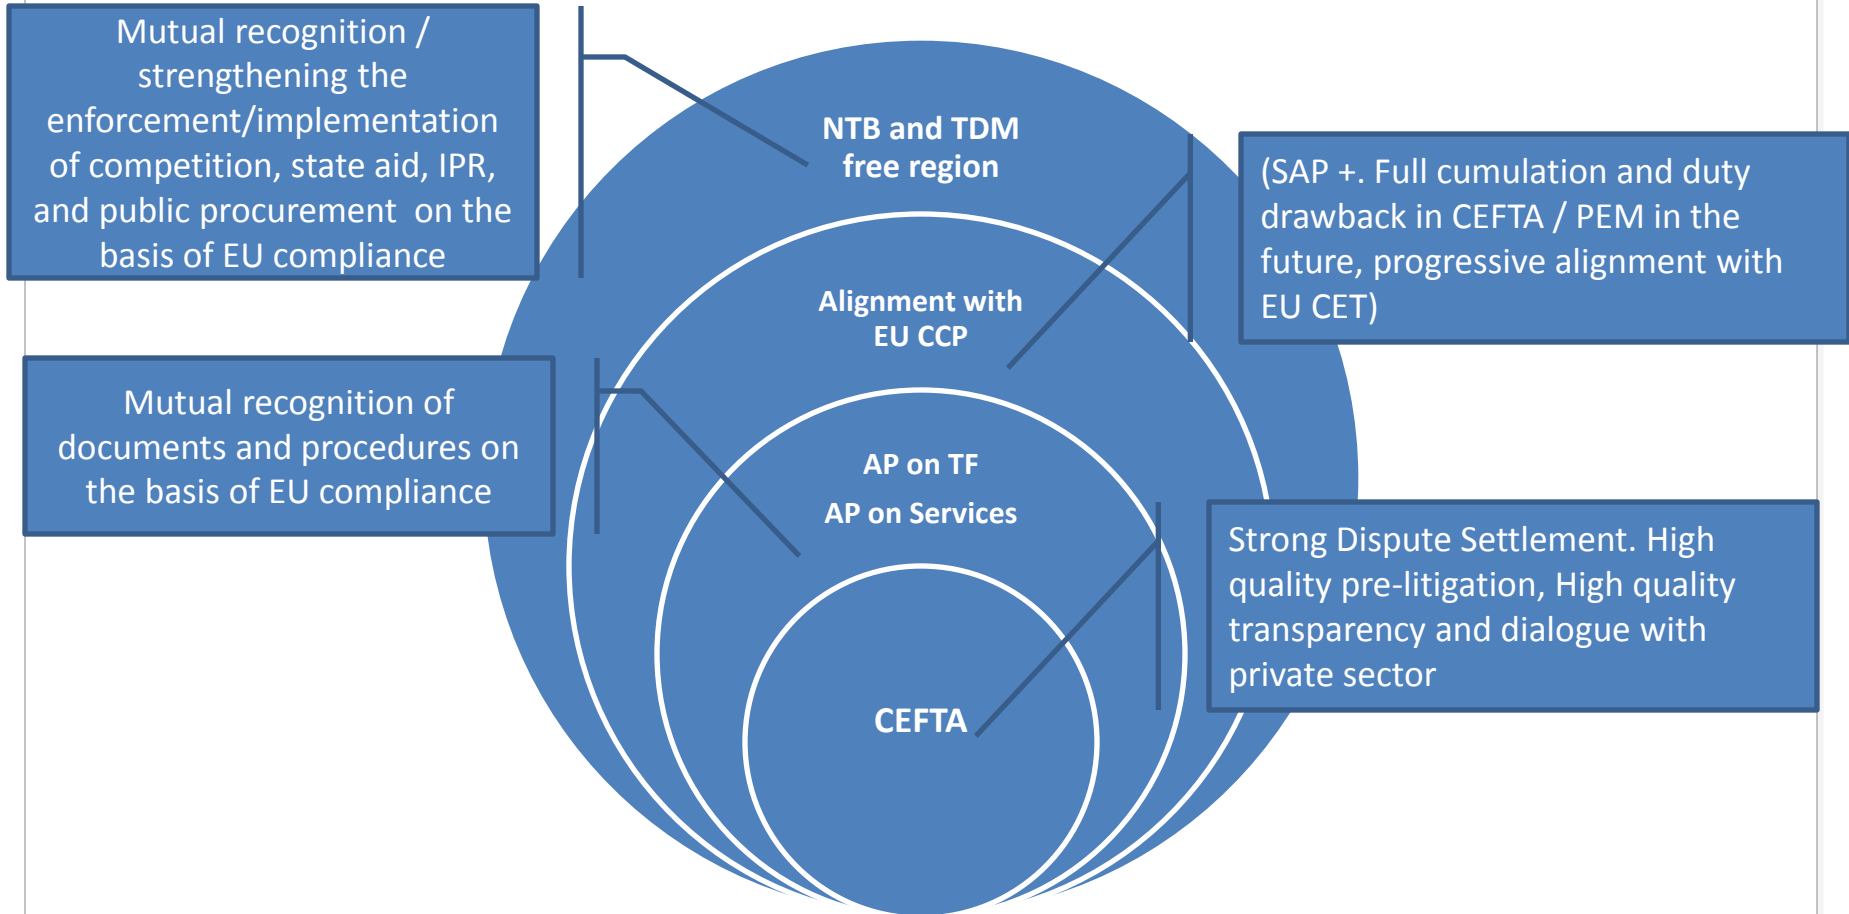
Mutual recognition / strengthening the enforcement/implementation of competition, state aid, IPR, and public procurement on the basis of EU compliance

NTB and TDM free region

(SAP +. Full cumulation and duty drawback in CEFTA / PEM in the future, progressive alignment with EU CET)

Alignment with EU CCP

Mutual recognition of documents and procedures on the basis of EU compliance

AP on TF

AP on Services

Strong Dispute Settlement. High quality pre-litigation, High quality transparency and dialogue with private sector

CEFTA